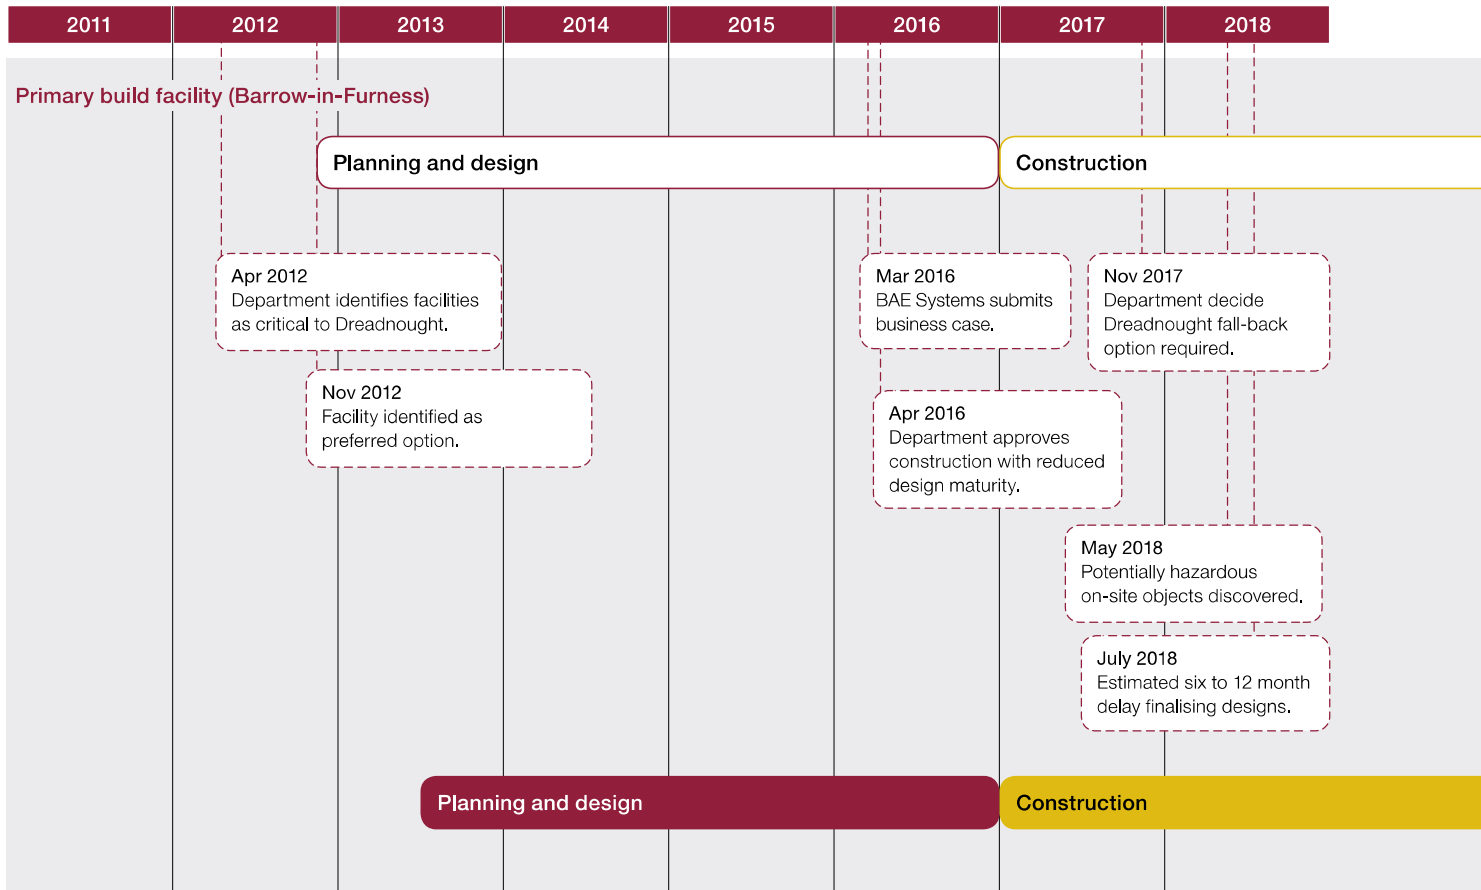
| 2011 | 2012 | 2013 | 2014 | 2015 | 2016 | 2017 | 2018 |
|---|---|---|---|---|---|---|---|

Primary build facility (Barrow-in-Furness)

Planning and design

Construction

Apr 2012
Department identifies facilities as critical to Dreadnought.

Nov 2012
Facility identified as preferred option.

Mar 2016
BAE Systems submits business case.

Apr 2016
Department approves construction with reduced design maturity.

Nov 2017
Department decide Dreadnought fall-back option required.

May 2018
Potentially hazardous on-site objects discovered.

July 2018
Estimated six to 12 month delay finalising designs.

Planning and design

Construction